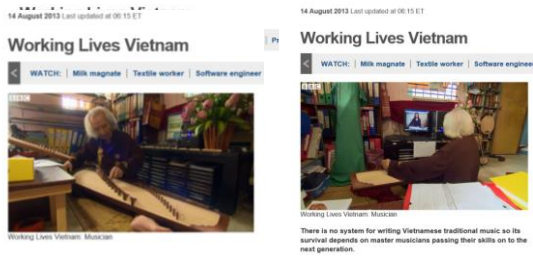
14 August 2013 Last updated at 06:15 ET

Working Lives Vietnam

Pr

WATCH: | Milk magnate | Textile worker | Software engineer

BBC

Working Lives Vietnam: Musician

14 August 2013 Last updated at 06:15 ET

Working Lives Vietnam

WATCH: | Milk magnate | Textile worker | Software enginee

BBC

Working Lives Vietnam: Musician

There is no system for writing Vietnamese traditional music so its survival depends on master musicians passing their skills on to the next generation.